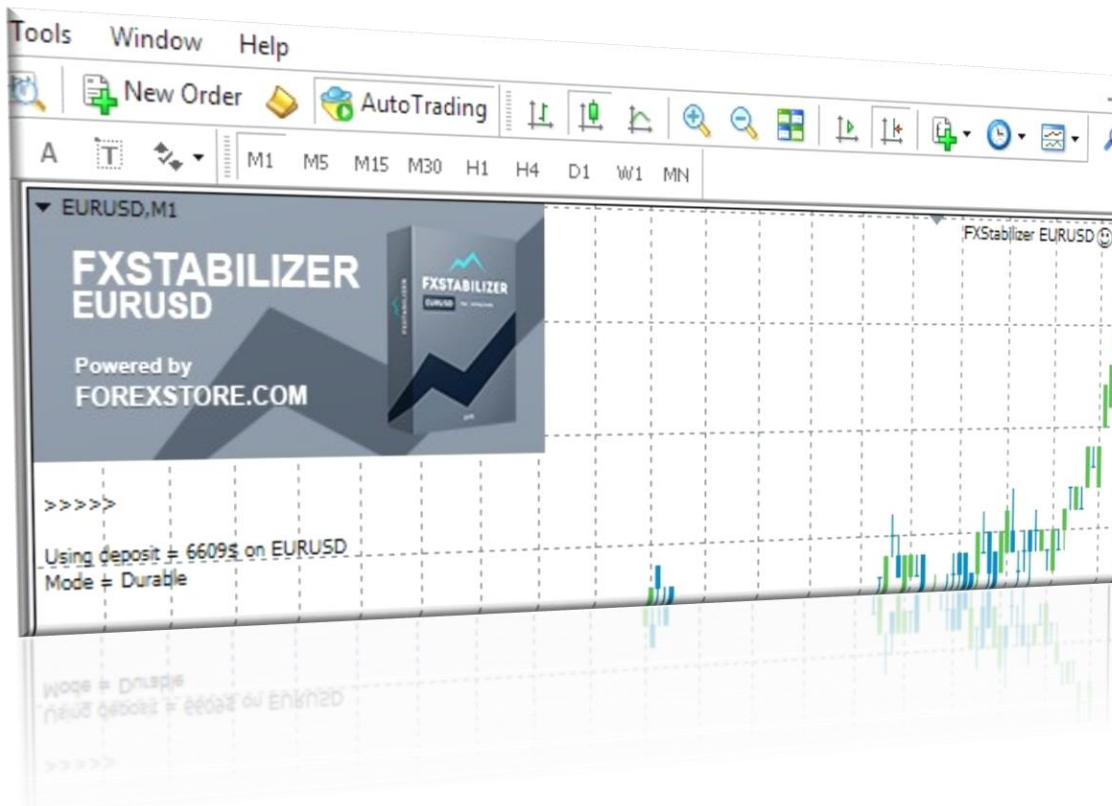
Tools Window Help

New Order AutoTrading

A M1 M5 M15 M30 H1 H4 D1 W1 MN

EURUSD,M1

FXSTABILIZER
EURUSD

Powered by
FOREXSTORE.COM

FXSTABILIZER
EURUSD

FXSTABILIZER

FXStabilizer EURUSD

>>>>>

Using deposit = 6609$ on EURUSD
Mode = Durable